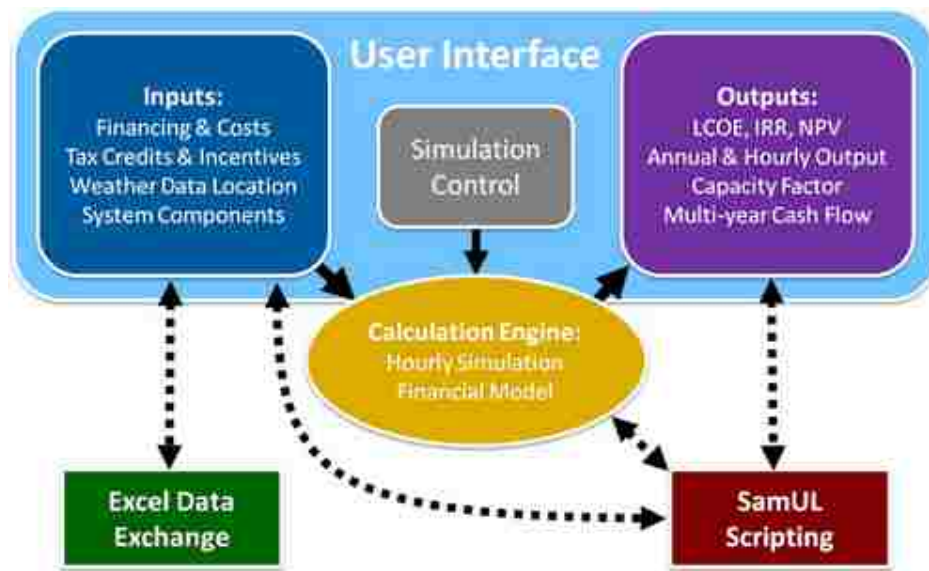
User Interface

Inputs:
Financing & Costs
Tax Credits & Incentives
Weather Data Location
System Components

Simulation Control

Outputs:
LCOE, IRR, NPV
Annual & Hourly Output
Capacity Factor
Multi-year Cash Flow

Calculation Engine:
Hourly Simulation
Financial Model

Excel Data Exchange

SamUL Scripting